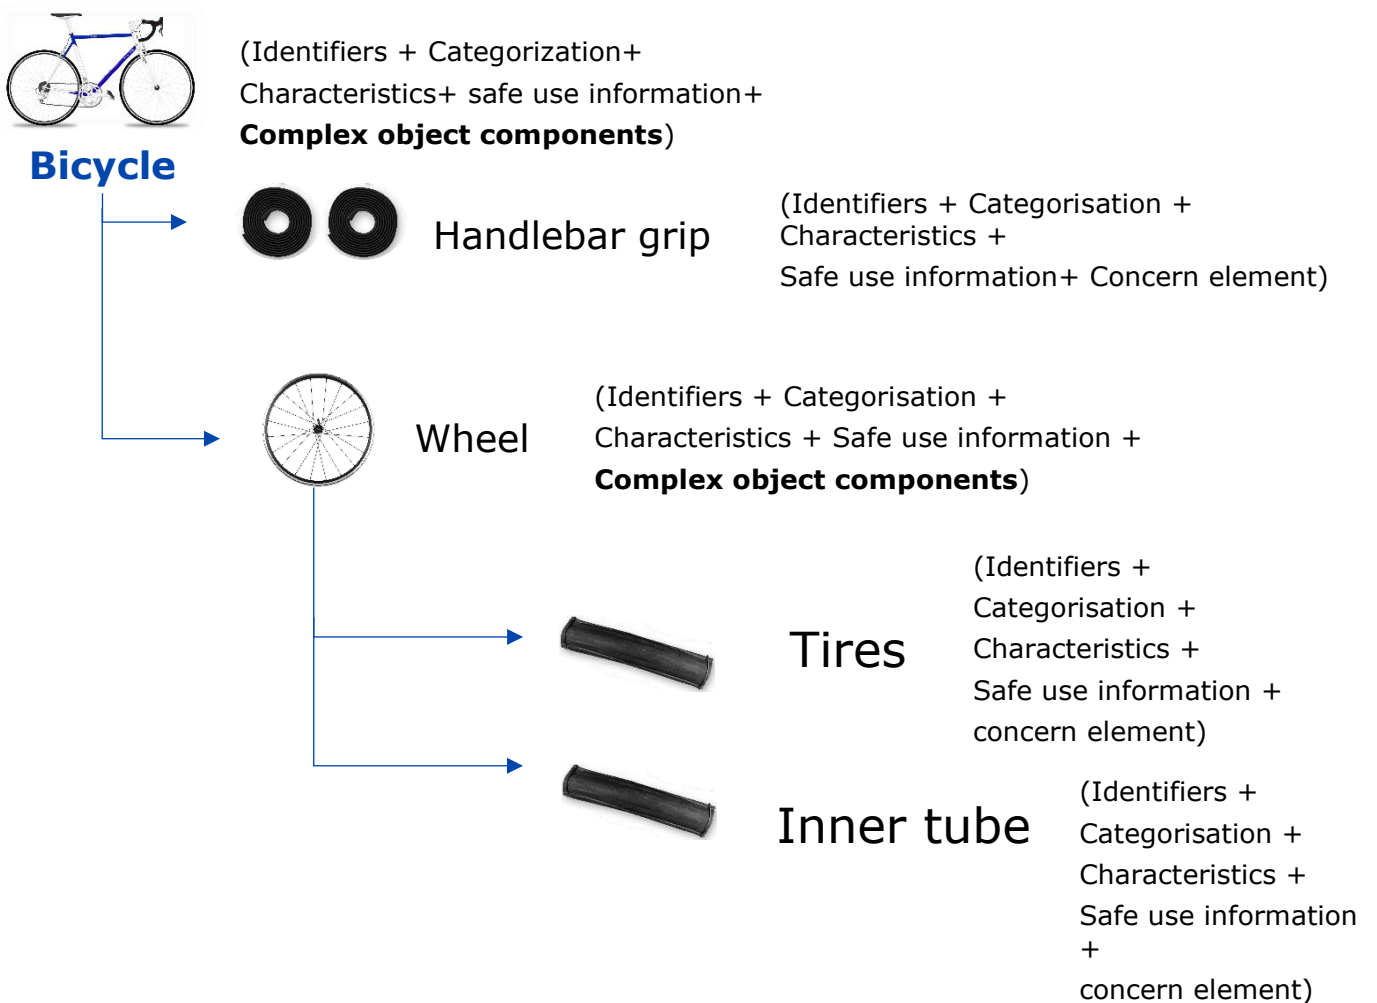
(Identifiers + Categorization+ Characteristics+ safe use information+ **Complex object components**)

Bicycle

Handlebar grip

(Identifiers + Categorisation + Characteristics +
Safe use information+ Concern element)

Wheel

(Identifiers + Categorisation + Characteristics + Safe use information + **Complex object components**)

Tires

(Identifiers + Categorisation + Characteristics + Safe use information + concern element)

Inner tube

(Identifiers + Categorisation + Characteristics + Safe use information + concern element)